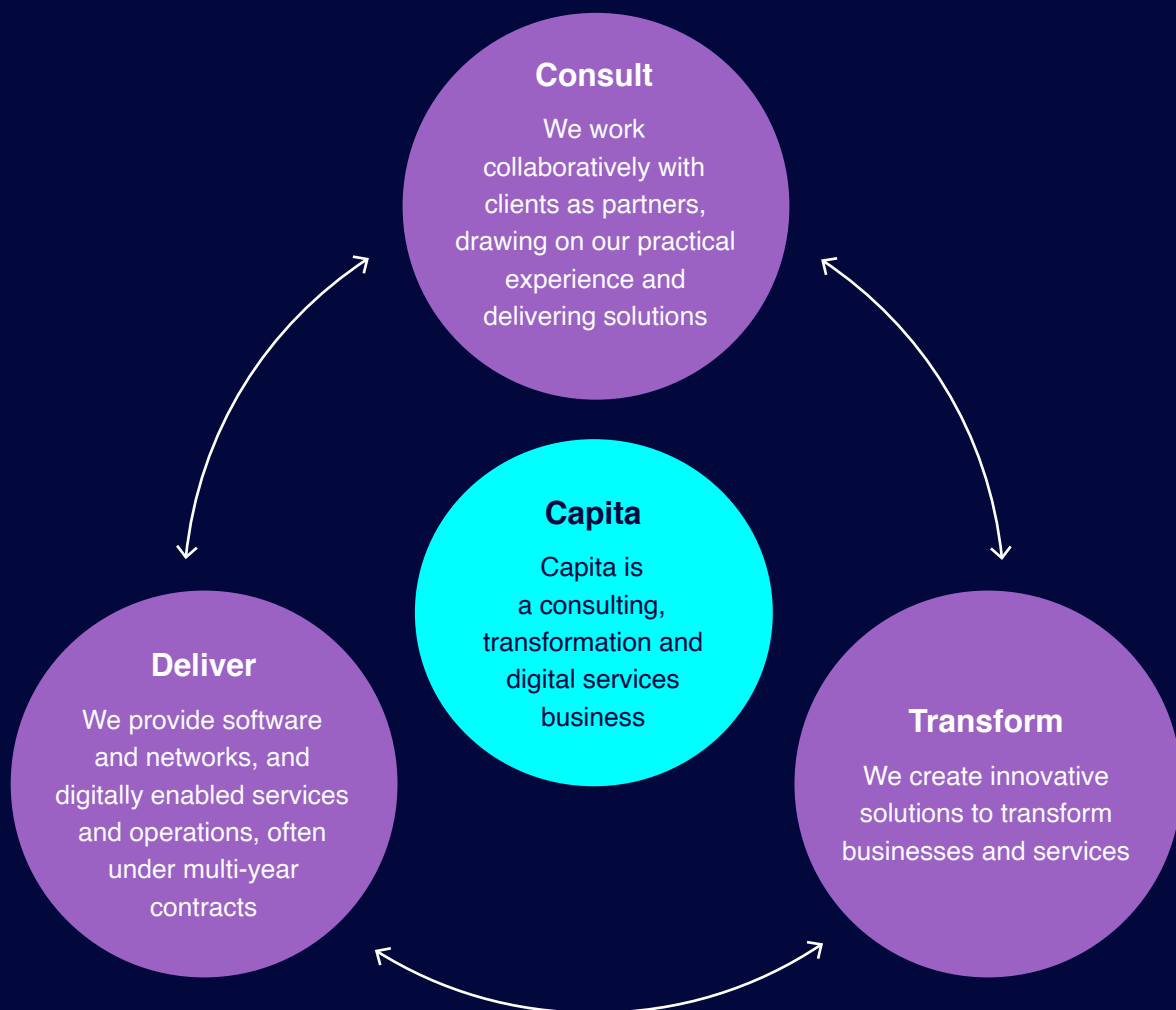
Consult

We work collaboratively with clients as partners, drawing on our practical experience and delivering solutions

Capita

Capita is a consulting, transformation and digital services business

Deliver

We provide software and networks, and digitally enabled services and operations, often under multi-year contracts

Transform

We create innovative solutions to transform businesses and services